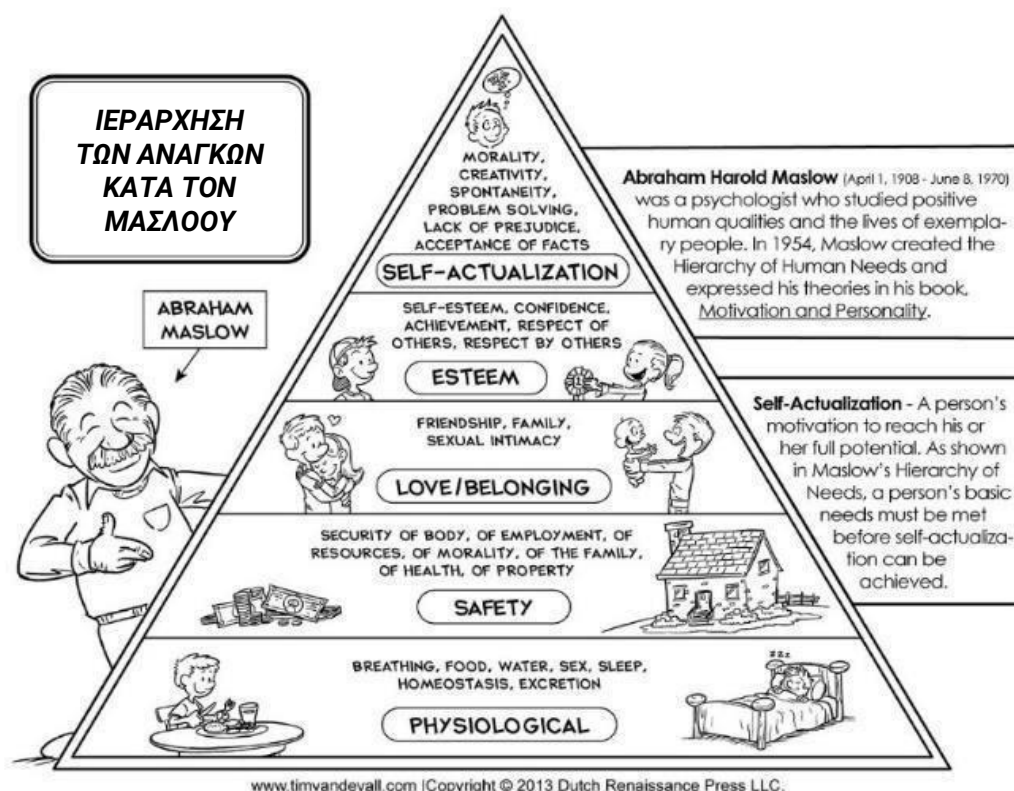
ΙΕΡΑΡΧΗΣΗ ΤΩΝ ΑΝΑΓΚΩΝ ΚΑΤΑ ΤΟΝ ΜΑΣΛΟΟΥ

ABRAHAM MASLOW

MORALITY, CREATIVITY, SPONTANEITY, PROBLEM SOLVING, LACK OF PREJUDICE, ACCEPTANCE OF FACTS

SELF-ACTUALIZATION

SELF-ESTEEM, CONFIDENCE, ACHIEVEMENT, RESPECT OF OTHERS, RESPECT BY OTHERS

ESTEEM

FRIENDSHIP, FAMILY, SEXUAL INTIMACY

LOVE/BELONGING

SECURITY OF BODY, OF EMPLOYMENT, OF RESOURCES, OF MORALITY, OF THE FAMILY, OF HEALTH, OF PROPERTY

SAFETY

BREATHING, FOOD, WATER, SEX, SLEEP, HOMEOSTASIS, EXCRETION

PHYSIOLOGICAL

Abraham Harold Maslow (April 1, 1908 - June 8, 1970) was a psychologist who studied positive human qualities and the lives of exemplary people. In 1954, Maslow created the Hierarchy of Human Needs and expressed his theories in his book, Motivation and Personality.

Self-Actualization - A person's motivation to reach his or her full potential. As shown in Maslow's Hierarchy of Needs, a person's basic needs must be met before self-actualization can be achieved.

www.timvandevall.com |Copyright © 2013 Dutch Renaissance Press LLC.